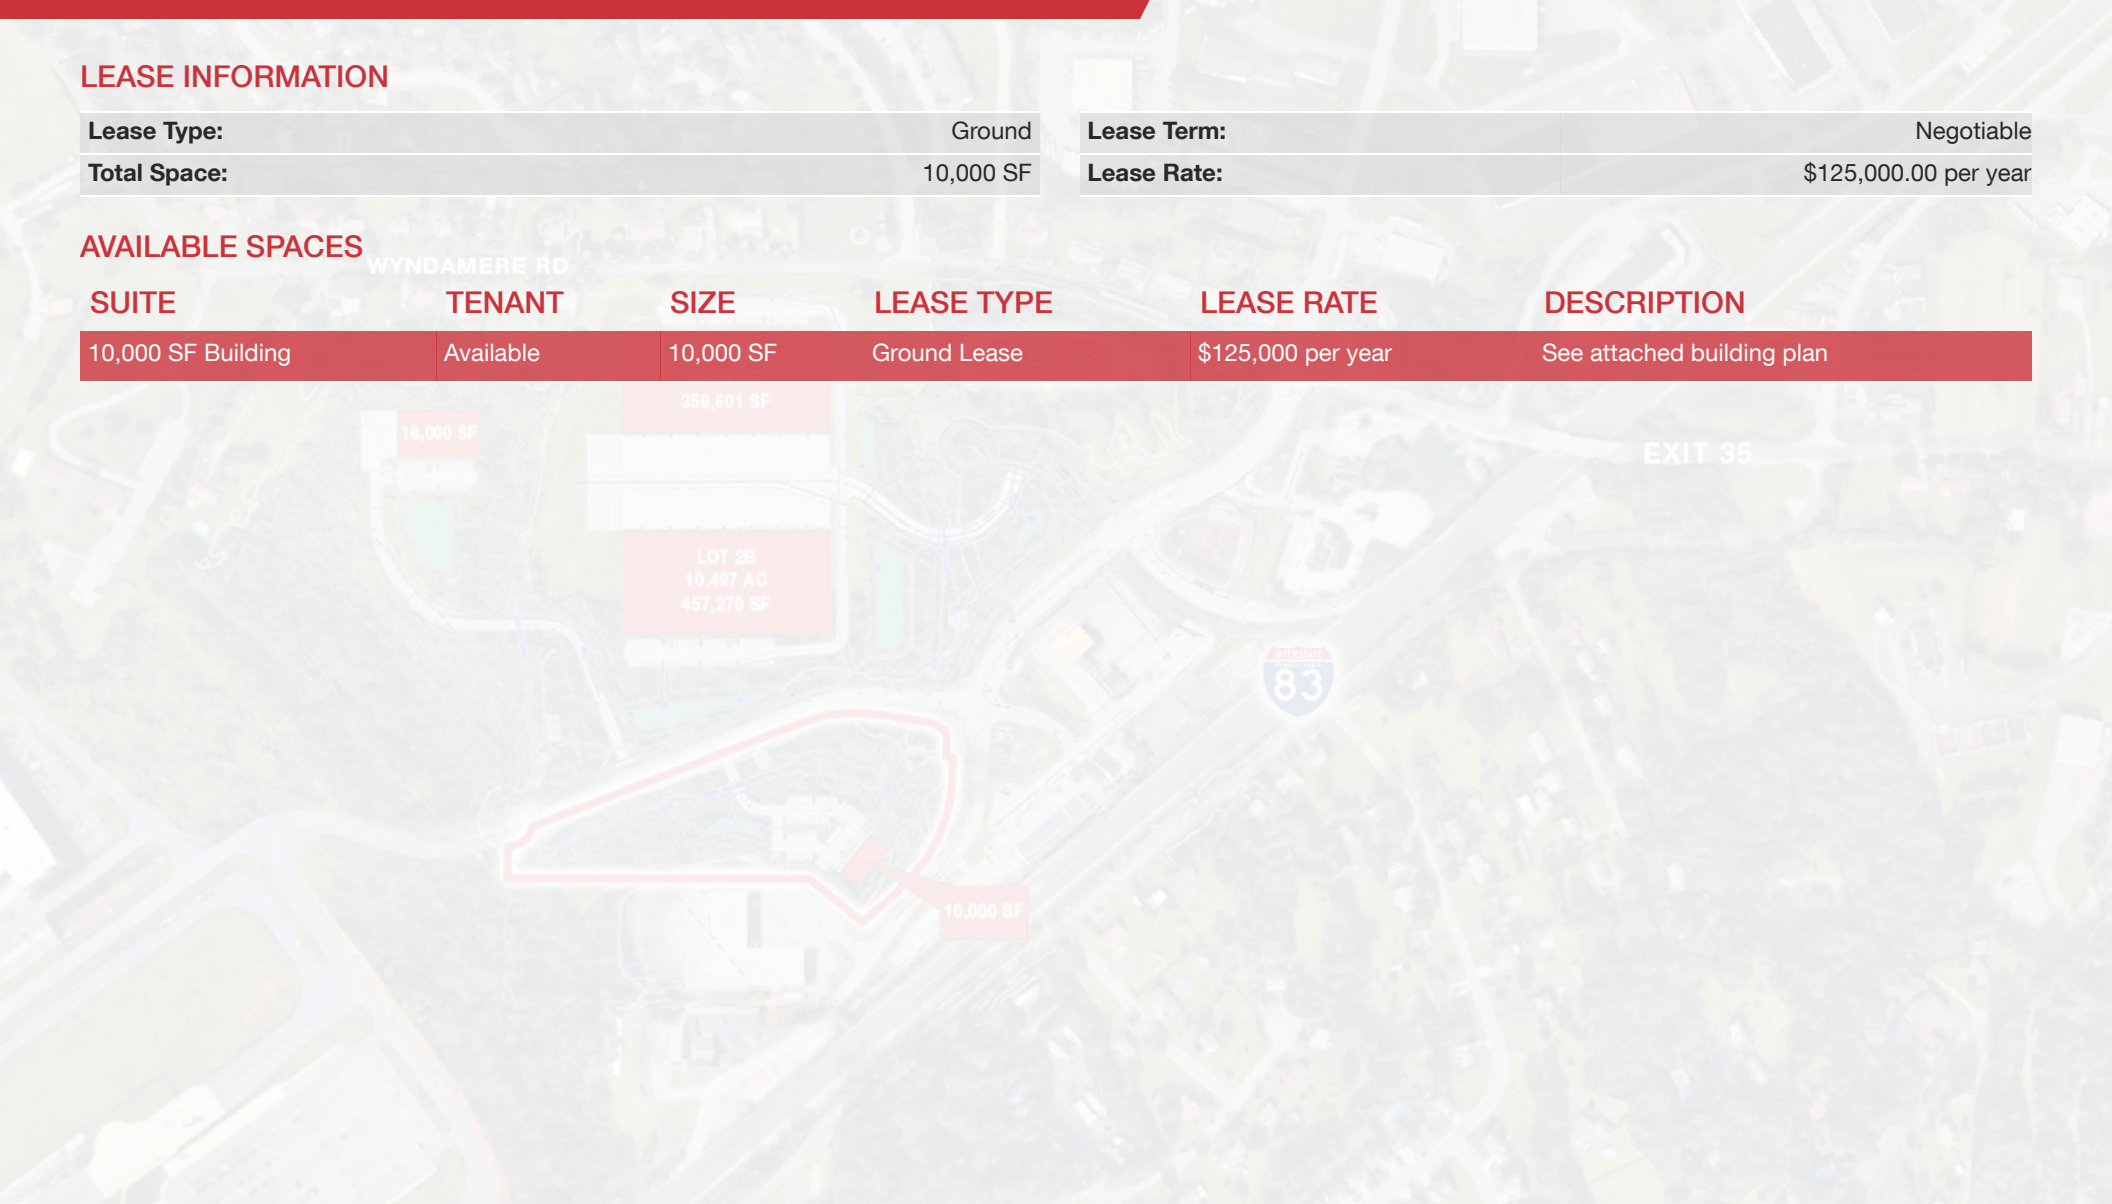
LEASE INFORMATION

| Lease Type: | Ground | Lease Term: | Negotiable |
|---|---|---|---|
| Total Space: | 10,000 SF | Lease Rate: | $125,000.00 per year |

AVAILABLE SPACES

WYNDAMERE RD

| SUITE | TENANT | SIZE | LEASE TYPE | LEASE RATE | DESCRIPTION |
|---|---|---|---|---|---|
| 10,000 SF Building | Available | 10,000 SF | Ground Lease | $125,000 per year | See attached building plan |

359,601 SF

18,000 SF

EXIT 35

LOT 2B
10.497 AC
457,270 SF

INTERSTATE
83

10,000 SF